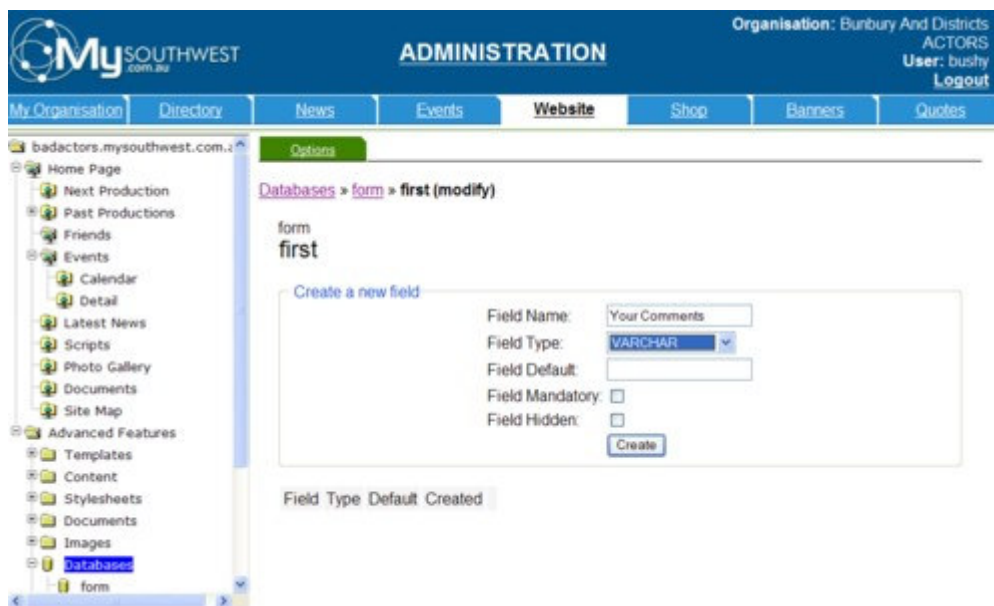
MySOUTHWEST .com.au

ADMINISTRATION

Organisation: Bunbury And Districts ACTORS
User: bushy
Logout

My Organisation | Directory | News | Events | Website | Shop | Banners | Quotes

badactors.mysouthwest.com.a
Home Page
Next Production
Past Productions
Friends
Events
Calendar
Detail
Latest News
Scripts
Photo Gallery
Documents
Site Map
Advanced Features
Templates
Content
Stylesheets
Documents
Images
Databases
form

Options

Databases » form » first (modify)

form
first

Create a new field
Field Name: Your Comments
Field Type: VARCHAR
Field Default:
Field Mandatory:
Field Hidden:
Create

Field Type Default Created